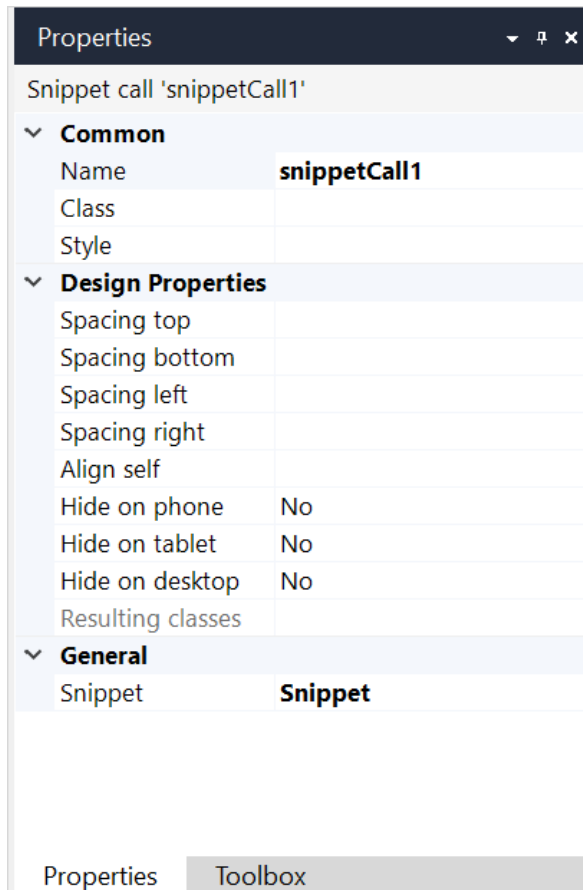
Properties

Snippet call 'snippetCall1'

Common

| | |
|---|---|
| Name | snippetCall1 |
| Class | |
| Style | |

Design Properties

| | |
|---|---|
| Spacing top | |
| Spacing bottom | |
| Spacing left | |
| Spacing right | |
| Align self | |
| Hide on phone | No |
| Hide on tablet | No |
| Hide on desktop | No |
| Resulting classes | |

General

| | |
|---|---|
| Snippet | Snippet |

Properties Toolbox